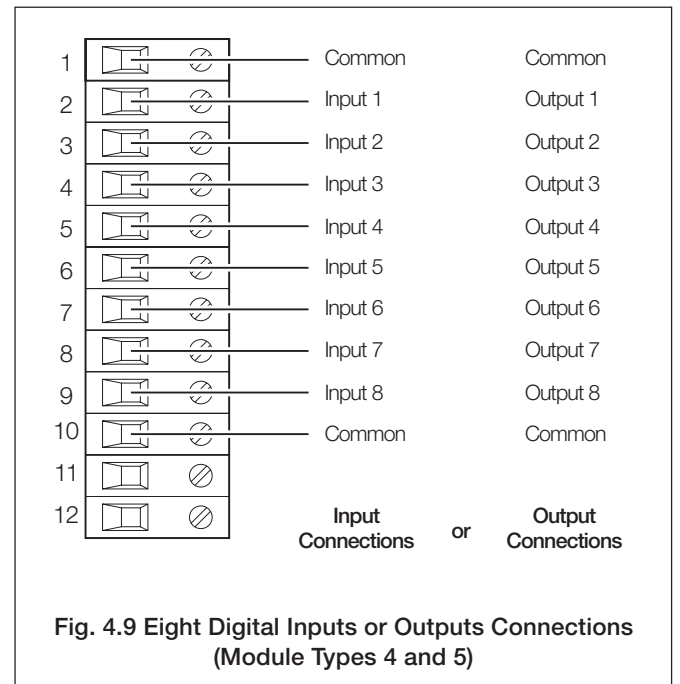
| | | |
|---|---|---|
| 1 | Common | Common |
| 2 | Input 1 | Output 1 |
| 3 | Input 2 | Output 2 |
| 4 | Input 3 | Output 3 |
| 5 | Input 4 | Output 4 |
| 6 | Input 5 | Output 5 |
| 7 | Input 6 | Output 6 |
| 8 | Input 7 | Output 7 |
| 9 | Input 8 | Output 8 |
| 10 | Common | Common |
| 11 | | |
| 12 | | |

Input Connections or Output Connections

Fig. 4.9 Eight Digital Inputs or Outputs Connections (Module Types 4 and 5)